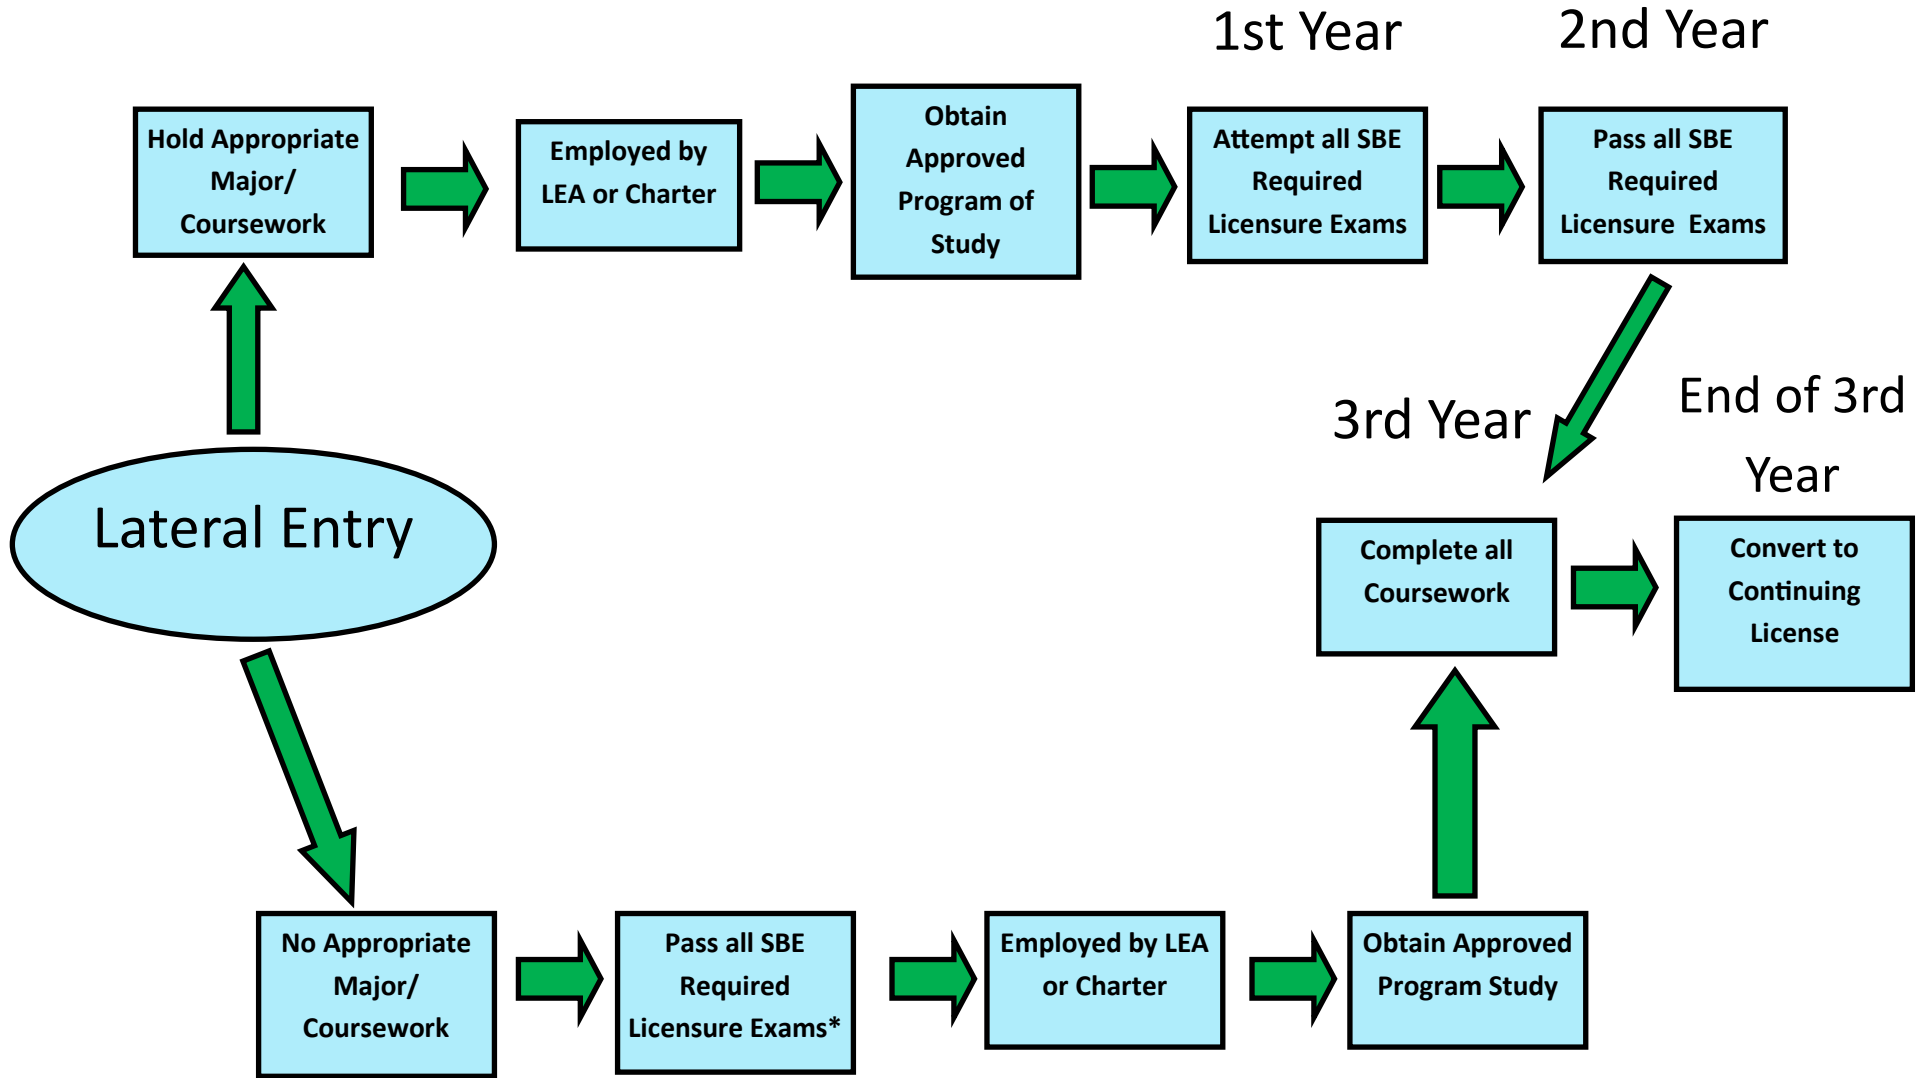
1st Year

2nd Year

Hold Appropriate Major/ Coursework

Employed by LEA or Charter

Obtain Approved Program of Study

Attempt all SBE Required Licensure Exams

Pass all SBE Required Licensure Exams

3rd Year

End of 3rd Year

Lateral Entry

Complete all Coursework

Convert to Continuing License

No Appropriate Major/ Coursework

Pass all SBE Required Licensure Exams*

Employed by LEA or Charter

Obtain Approved Program Study